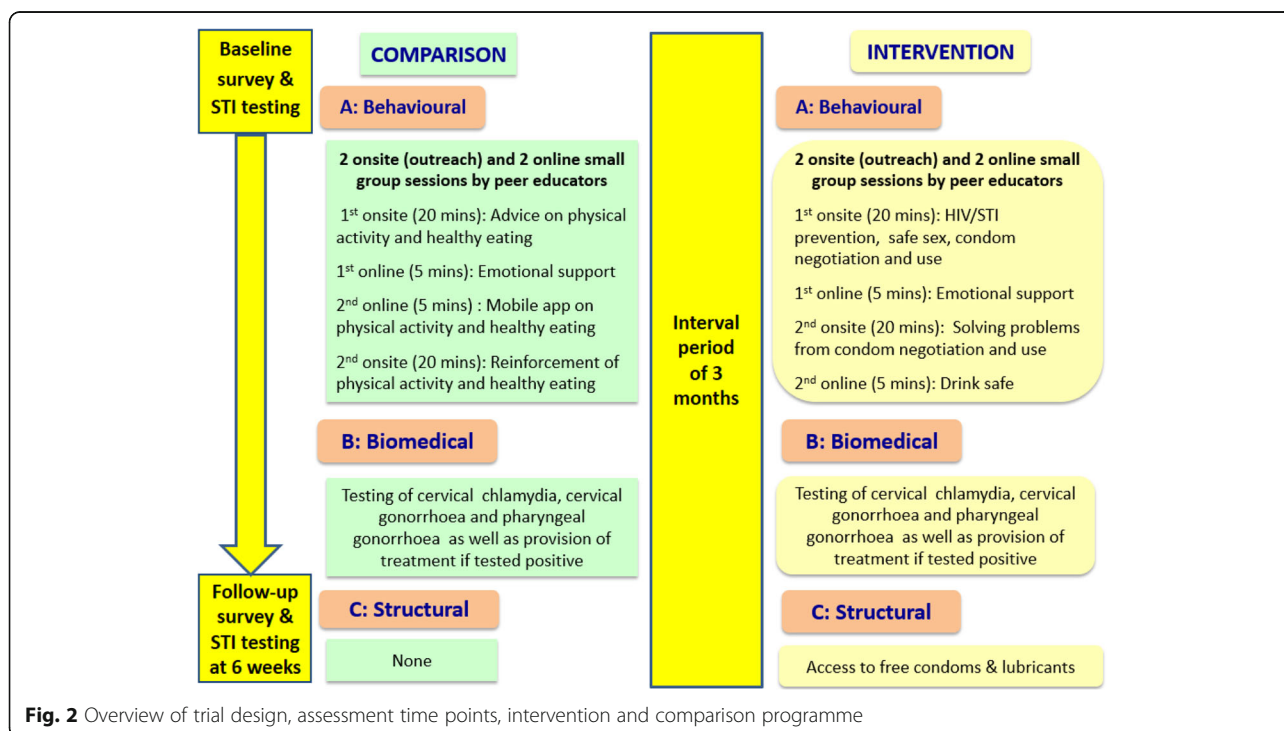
Baseline survey & STI testing

COMPARISON

A: Behavioural

2 onsite (outreach) and 2 online small group sessions by peer educators

1$^{st}$ onsite (20 mins): Advice on physical activity and healthy eating

1$^{st}$ online (5 mins): Emotional support

2$^{nd}$ online (5 mins) : Mobile app on physical activity and healthy eating

2$^{nd}$ onsite (20 mins): Reinforcement of physical activity and healthy eating

B: Biomedical

Testing of cervical chlamydia, cervical gonorrhoea and pharyngeal gonorrhoea as well as provision of treatment if tested positive

Follow-up survey & STI testing at 6 weeks

C: Structural

None

Interval period of 3 months

INTERVENTION

A: Behavioural

2 onsite (outreach) and 2 online small group sessions by peer educators

1$^{st}$ onsite (20 mins): HIV/STI prevention, safe sex, condom negotiation and use

1$^{st}$ online (5 mins): Emotional support

2$^{nd}$ onsite (20 mins): Solving problems from condom negotiation and use

2$^{nd}$ online (5 mins): Drink safe

B: Biomedical

Testing of cervical chlamydia, cervical gonorrhoea and pharyngeal gonorrhoea as well as provision of treatment if tested positive

C: Structural

Access to free condoms & lubricants

Fig. 2 Overview of trial design, assessment time points, intervention and comparison programme